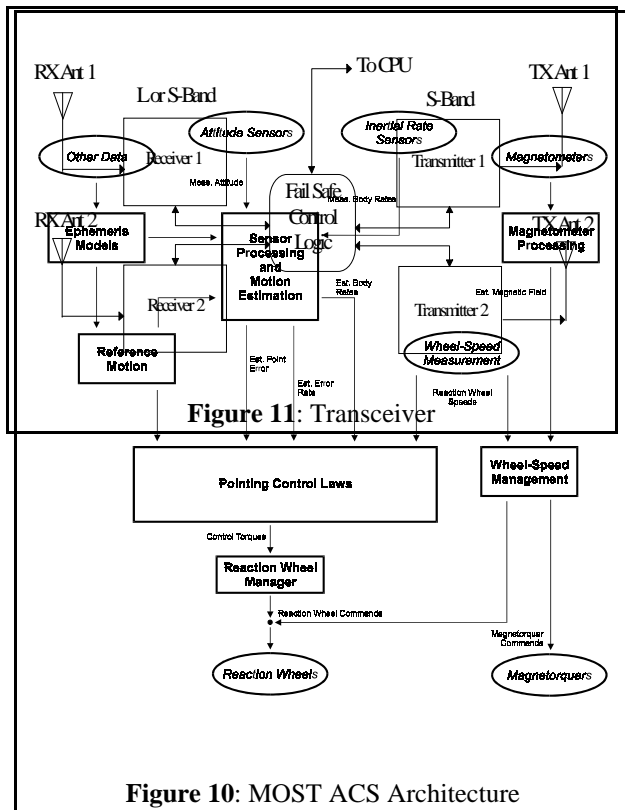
RX Ant 1

L or S-Band

To CPU

S-Band

TX Ant 1

Other Data

Receiver 1

Attitude Sensors

Meas. Attitude

Fail Safe Control Logic

Meas. Body Rates

Inertial Rate Sensors

Transmitter 1

Magnetometers

RX Ant 2

Ephemeris Models

Sensor Processing and Motion Estimation

TX Ant 2

Magnetometer Processing

Receiver 2

Est. Body Rates

Transmitter 2

Est. Magnetic Field

Reference Motion

Est. Point Error

Est. Error Rate

Wheel-Speed Measurement

Reaction Wheel Speeds

**Figure 11**: Transceiver

Pointing Control Laws

Wheel-Speed Management

Control Torques

Reaction Wheel Manager

Reaction Wheel Commands

Magnetorquer Commands

Reaction Wheels

Magnetorquers

**Figure 10**: MOST ACS Architecture